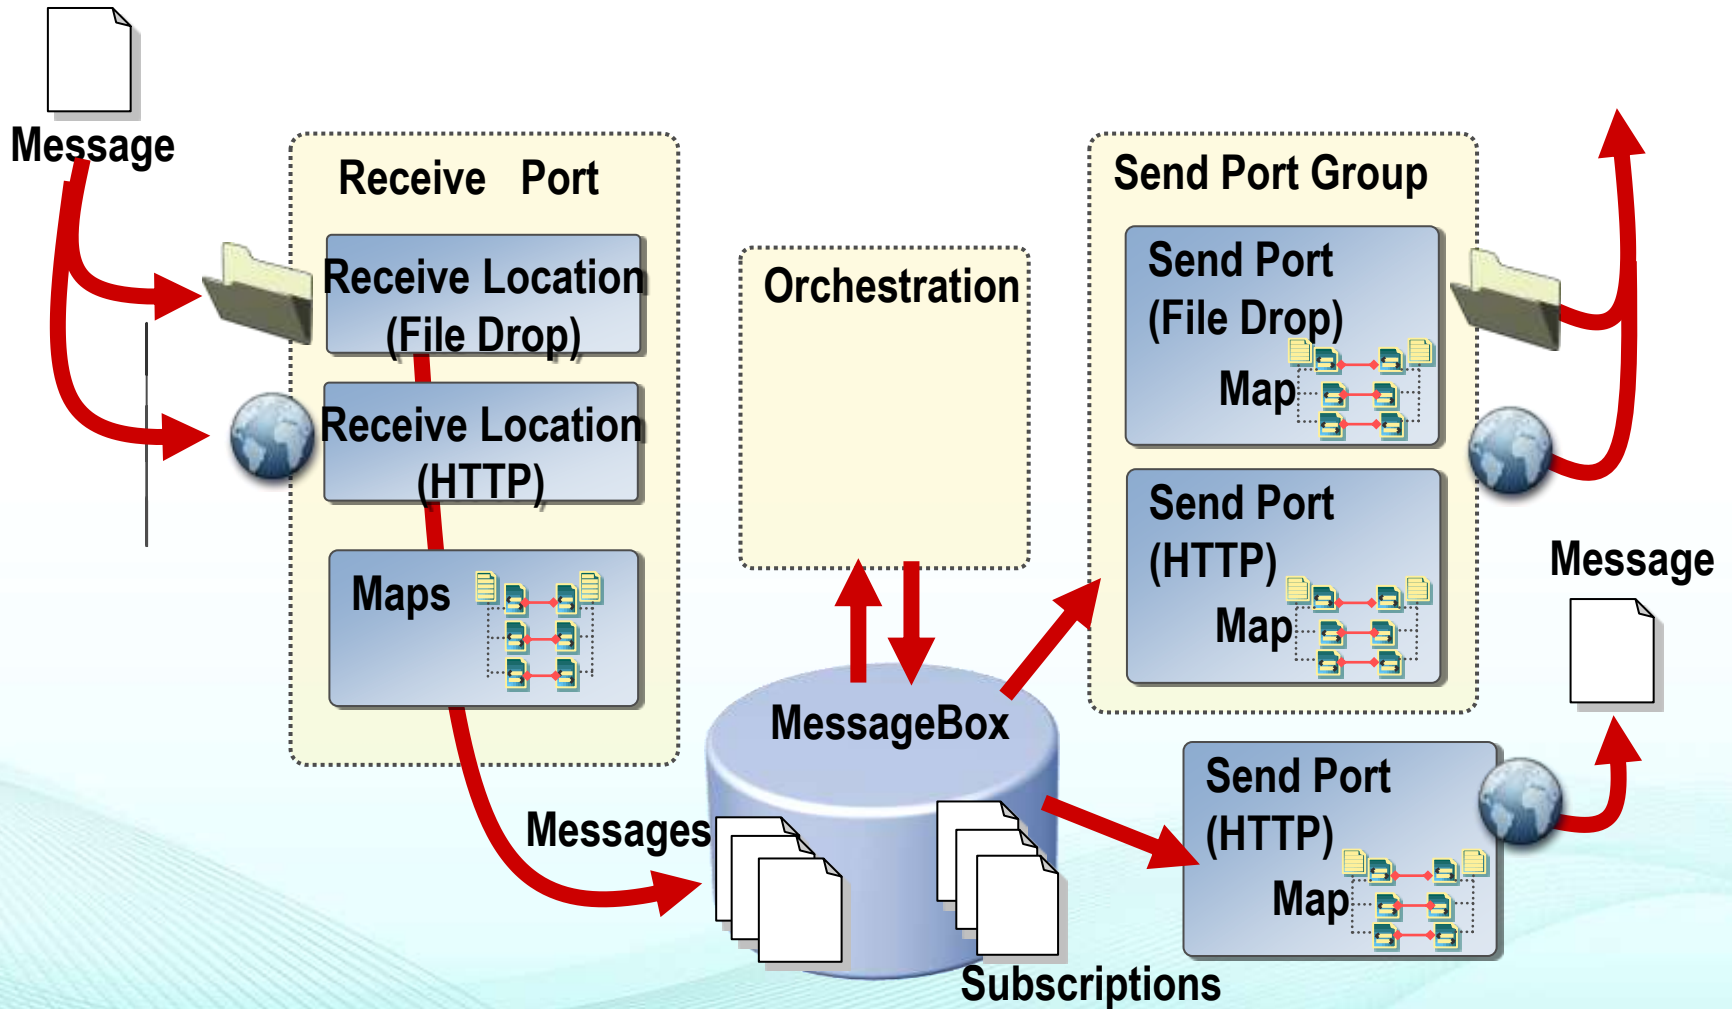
Message

Receive Port

Receive Location (File Drop)

Receive Location (HTTP)

Maps

Orchestration

Send Port Group

Send Port (File Drop)

Map

Send Port (HTTP)

Map

Message

MessageBox

Messages

Subscriptions

Send Port (HTTP)

Map